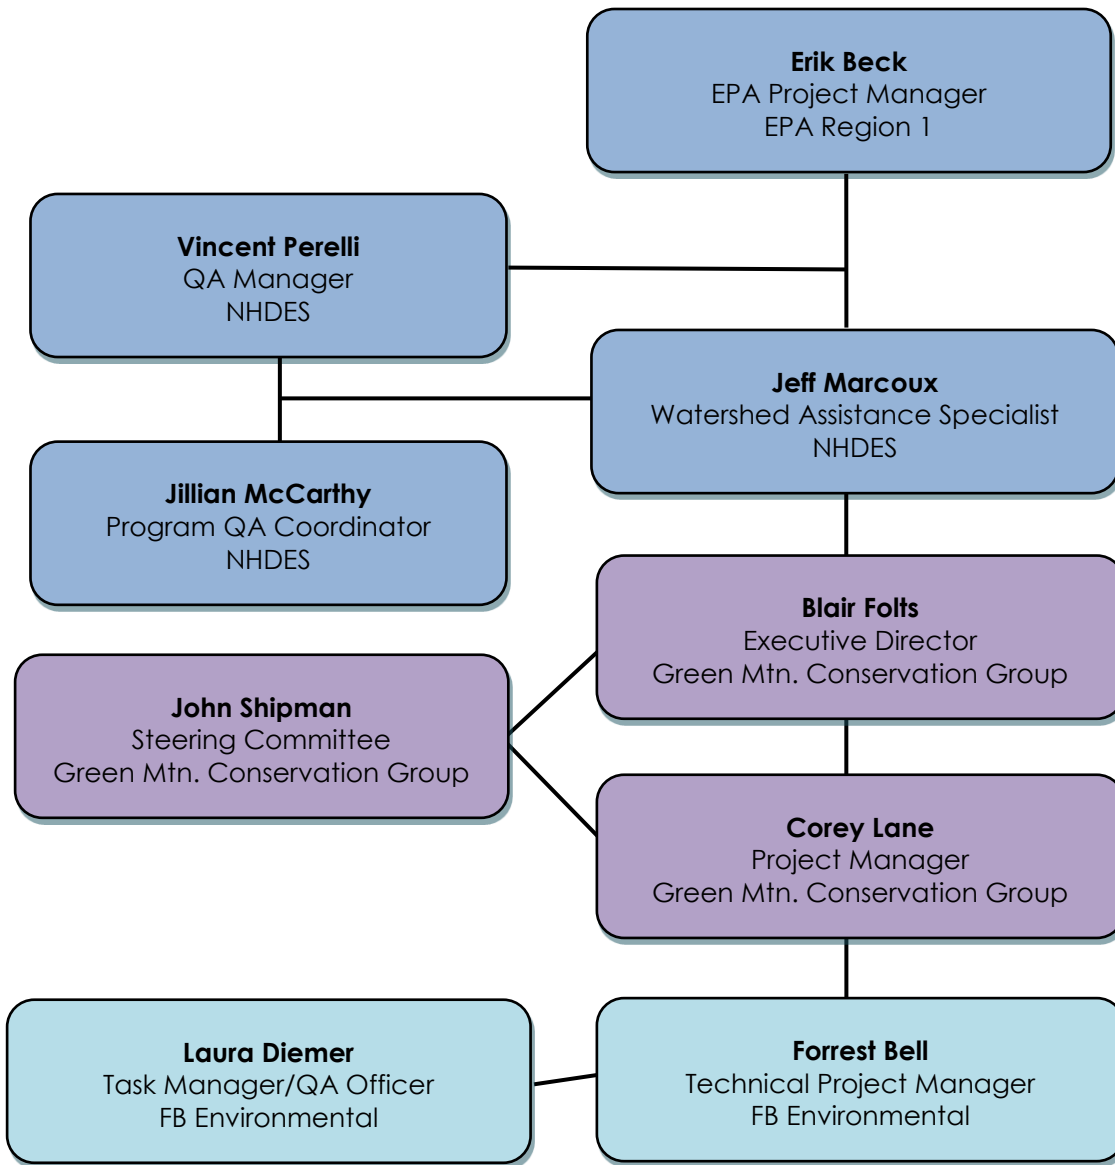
**Erik Beck**
EPA Project Manager
EPA Region 1

**Vincent Perelli**
QA Manager
NHDES

**Jeff Marcoux**
Watershed Assistance Specialist
NHDES

**Jillian McCarthy**
Program QA Coordinator
NHDES

**Blair Folts**
Executive Director
Green Mtn. Conservation Group

**John Shipman**
Steering Committee
Green Mtn. Conservation Group

**Corey Lane**
Project Manager
Green Mtn. Conservation Group

**Laura Diemer**
Task Manager/QA Officer
FB Environmental

**Forrest Bell**
Technical Project Manager
FB Environmental